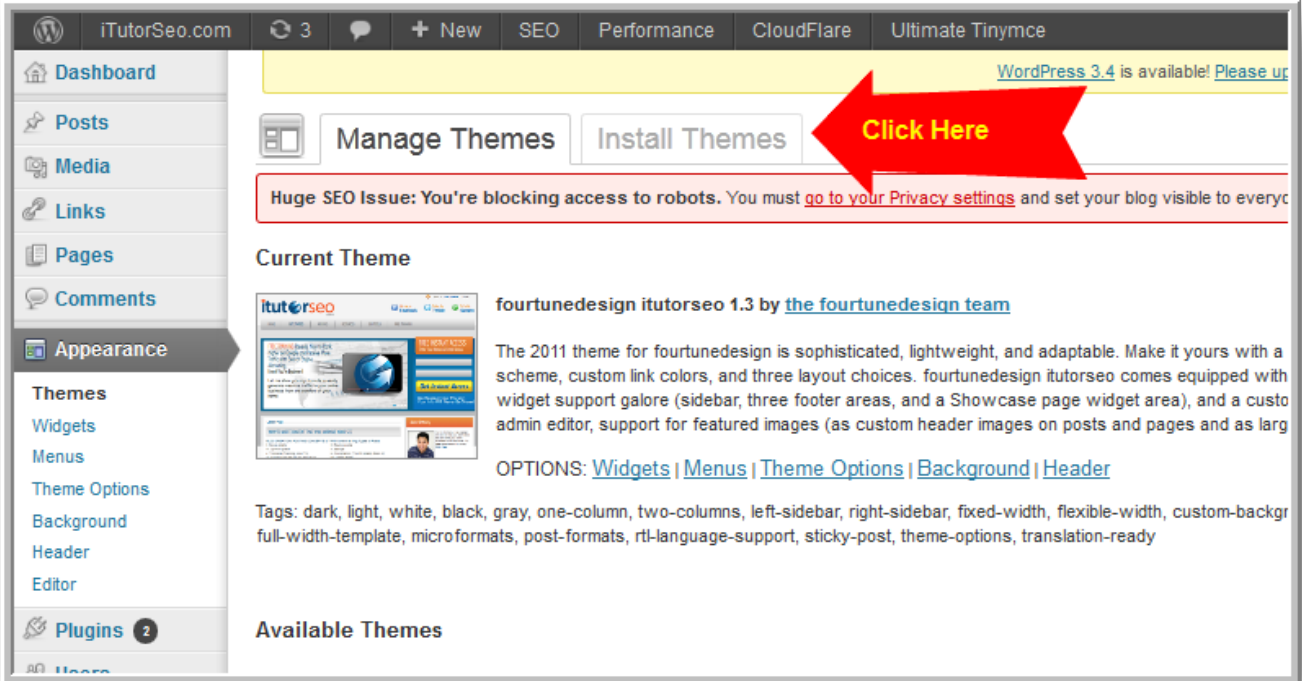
iTutorSeo.com 3 New SEO Performance CloudFlare Ultimate Tinymce

Dashboard

Posts

Media

Links

Pages

Comments

Appearance

Themes
Widgets
Menus
Theme Options
Background
Header
Editor

Plugins 2

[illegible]

WordPress 3.4 is available! Please up

Manage Themes Install Themes

Click Here

Huge SEO Issue: You're blocking access to robots. You must go to your Privacy settings and set your blog visible to everyo

Current Theme

itutorseo

fourtunedesign itutorseo 1.3 by the fourtunedesign team

The 2011 theme for fourtunedesign is sophisticated, lightweight, and adaptable. Make it yours with a scheme, custom link colors, and three layout choices. fourtunedesign itutorseo comes equipped with widget support galore (sidebar, three footer areas, and a Showcase page widget area), and a custo admin editor, support for featured images (as custom header images on posts and pages and as larg

OPTIONS: Widgets | Menus | Theme Options | Background | Header

Tags: dark, light, white, black, gray, one-column, two-columns, left-sidebar, right-sidebar, fixed-width, flexible-width, custom-backgr full-width-template, microformats, post-formats, rtl-language-support, sticky-post, theme-options, translation-ready

Available Themes